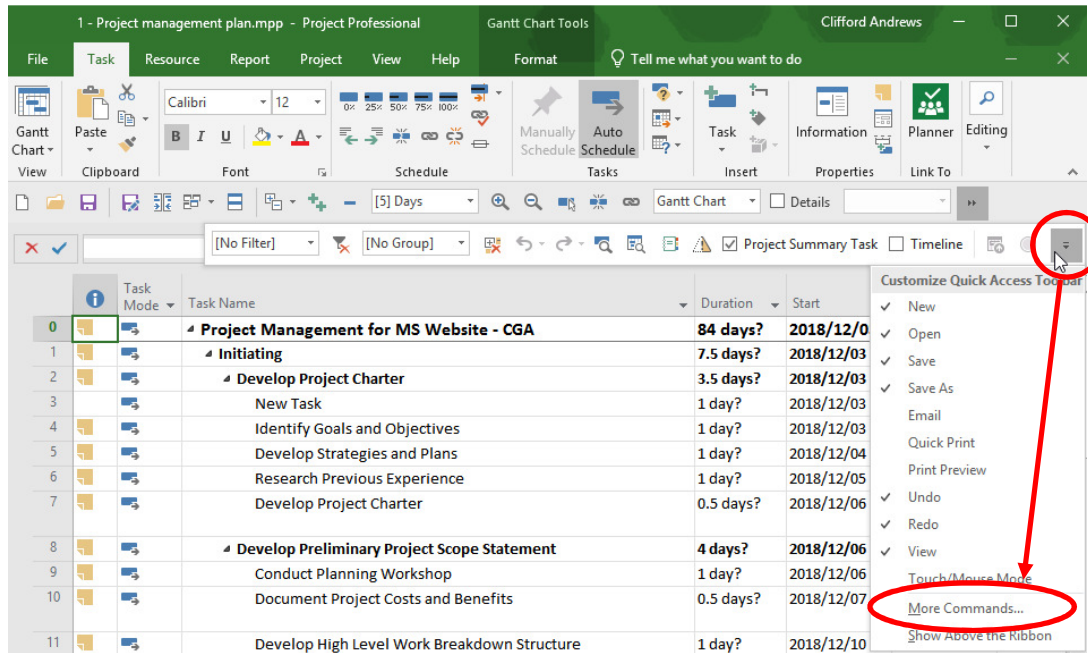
1 - Project management plan.mpp - Project Professional | Gantt Chart Tools | Clifford Andrews

File | Task | Resource | Report | Project | View | Help | Format | Tell me what you want to do

Gantt Chart | Paste | Calibri | 12 | B | I | U | 0% 25% 50% 75% 100% | Manually Schedule | Auto Schedule | Task | Information | Planner | Editing

View | Clipboard | Font | Schedule | Tasks | Insert | Properties | Link To

[5] Days | Gantt Chart | Details

[No Filter] | [No Group] | Project Summary Task | Timeline

Customize Quick Access Toolbar
✓ New
✓ Open
✓ Save
✓ Save As
Email
Quick Print
Print Preview
✓ Undo
✓ Redo
✓ View
Touch/Mouse Mode
More Commands...
Show Above the Ribbon

| | Task Mode | Task Name | Duration | Start |
|---|---|---|---|---|
| 0 | | Project Management for MS Website - CGA | 84 days? | 2018/12/0 |
| 1 | | Initiating | 7.5 days? | 2018/12/03 |
| 2 | | Develop Project Charter | 3.5 days? | 2018/12/03 |
| 3 | | New Task | 1 day? | 2018/12/03 |
| 4 | | Identify Goals and Objectives | 1 day? | 2018/12/03 |
| 5 | | Develop Strategies and Plans | 1 day? | 2018/12/04 |
| 6 | | Research Previous Experience | 1 day? | 2018/12/05 |
| 7 | | Develop Project Charter | 0.5 days? | 2018/12/06 |
| 8 | | Develop Preliminary Project Scope Statement | 4 days? | 2018/12/06 |
| 9 | | Conduct Planning Workshop | 1 day? | 2018/12/06 |
| 10 | | Document Project Costs and Benefits | 0.5 days? | 2018/12/07 |
| 11 | | Develop High Level Work Breakdown Structure | 1 day? | 2018/12/10 |